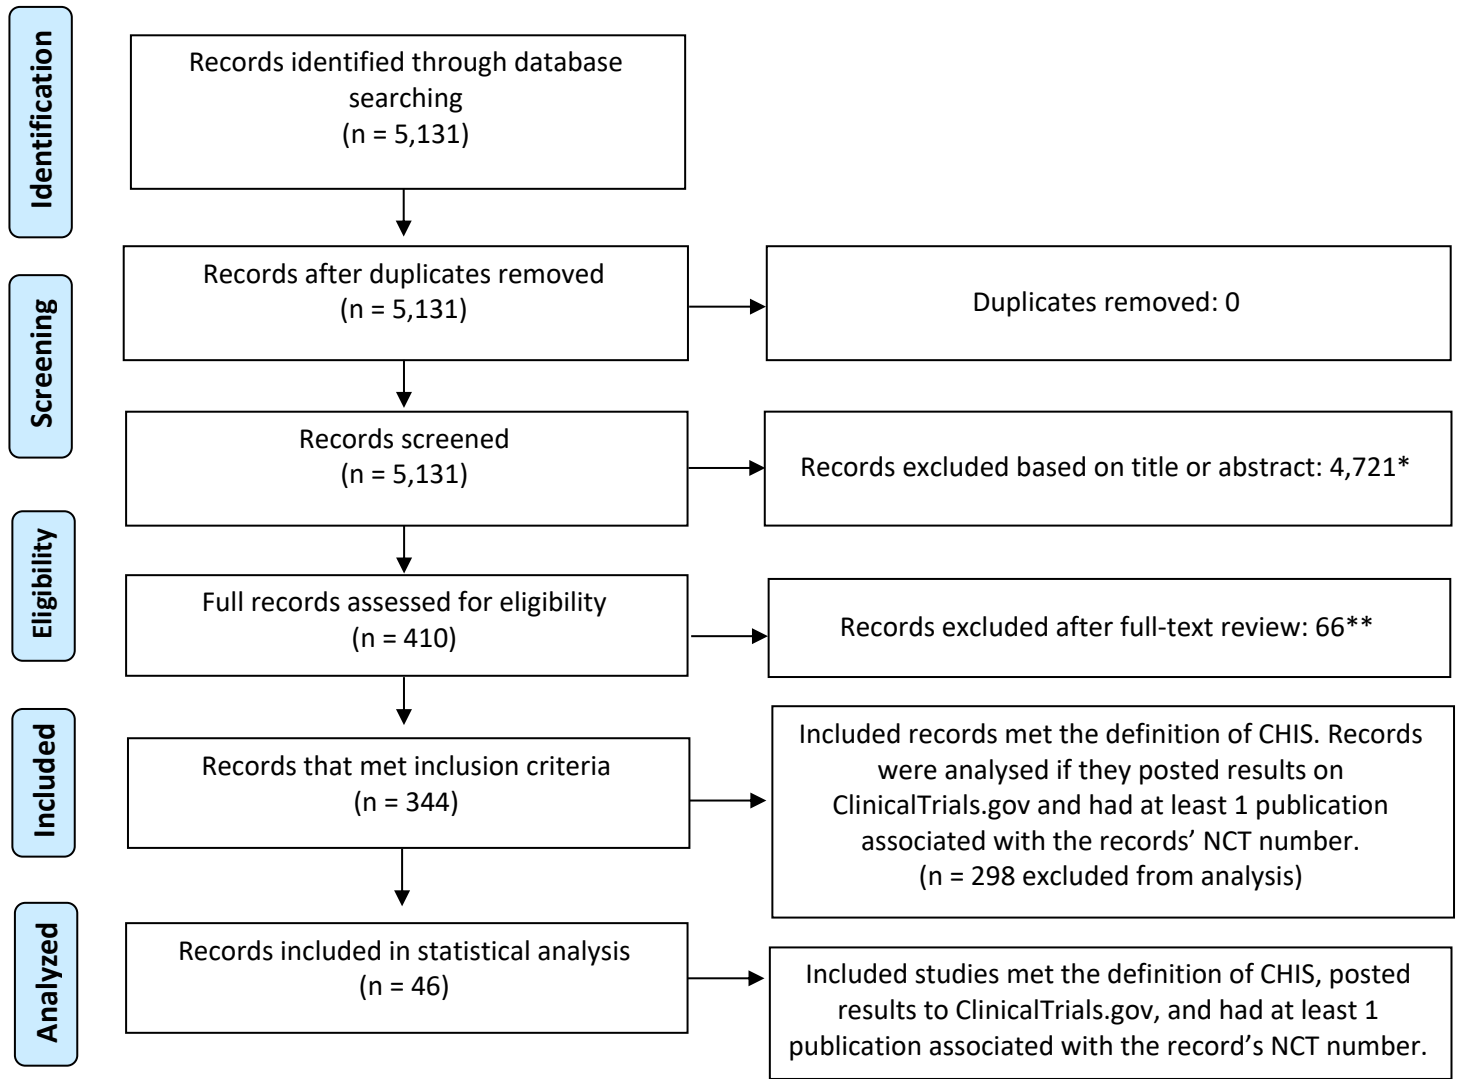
Identification

Records identified through database searching
(n = 5,131)

Screening

Records after duplicates removed
(n = 5,131)

Duplicates removed: 0

Records screened
(n = 5,131)

Records excluded based on title or abstract: 4,721*

Eligibility

Full records assessed for eligibility
(n = 410)

Records excluded after full-text review: 66**

Included

Records that met inclusion criteria
(n = 344)

Included records met the definition of CHIS. Records were analysed if they posted results on ClinicalTrials.gov and had at least 1 publication associated with the records' NCT number.
(n = 298 excluded from analysis)

Analyzed

Records included in statistical analysis
(n = 46)

Included studies met the definition of CHIS, posted results to ClinicalTrials.gov, and had at least 1 publication associated with the record's NCT number.